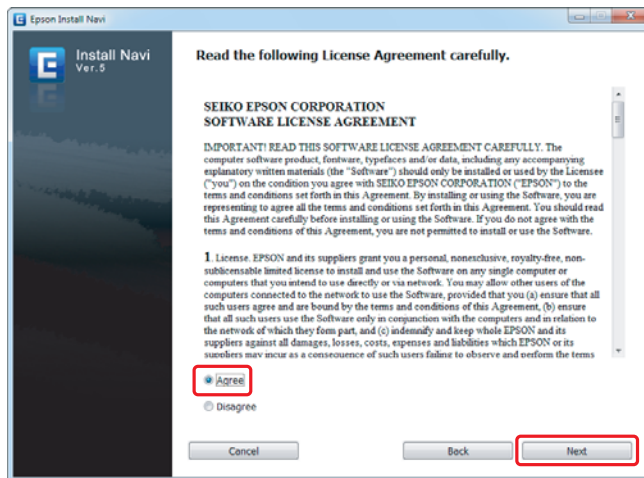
Epson Install Navi

Install Navi
Ver.5

Read the following License Agreement carefully.

SEIKO EPSON CORPORATION
SOFTWARE LICENSE AGREEMENT

IMPORTANT! READ THIS SOFTWARE LICENSE AGREEMENT CAREFULLY. The computer software product, fontware, typefaces and/or data, including any accompanying explanatory written materials (the "Software") should only be installed or used by the Licensee ("you") on the condition you agree with SEIKO EPSON CORPORATION ("EPSON") to the terms and conditions set forth in this Agreement. By installing or using the Software, you are representing to agree all the terms and conditions set forth in this Agreement. You should read this Agreement carefully before installing or using the Software. If you do not agree with the terms and conditions of this Agreement, you are not permitted to install or use the Software.

1. License. EPSON and its suppliers grant you a personal, nonexclusive, royalty-free, non-sublicensable limited license to install and use the Software on any single computer or computers that you intend to use directly or via network. You may allow other users of the computers connected to the network to use the Software, provided that you (a) ensure that all such users agree and are bound by the terms and conditions of this Agreement, (b) ensure that all such users use the Software only in conjunction with the computers and in relation to the network of which they form part, and (c) indemnify and keep whole EPSON and its suppliers against all damages, losses, costs, expenses and liabilities which EPSON or its suppliers may incur as a consequence of such users failing to observe and perform the terms

Agree
Disagree

Cancel
Back
Next